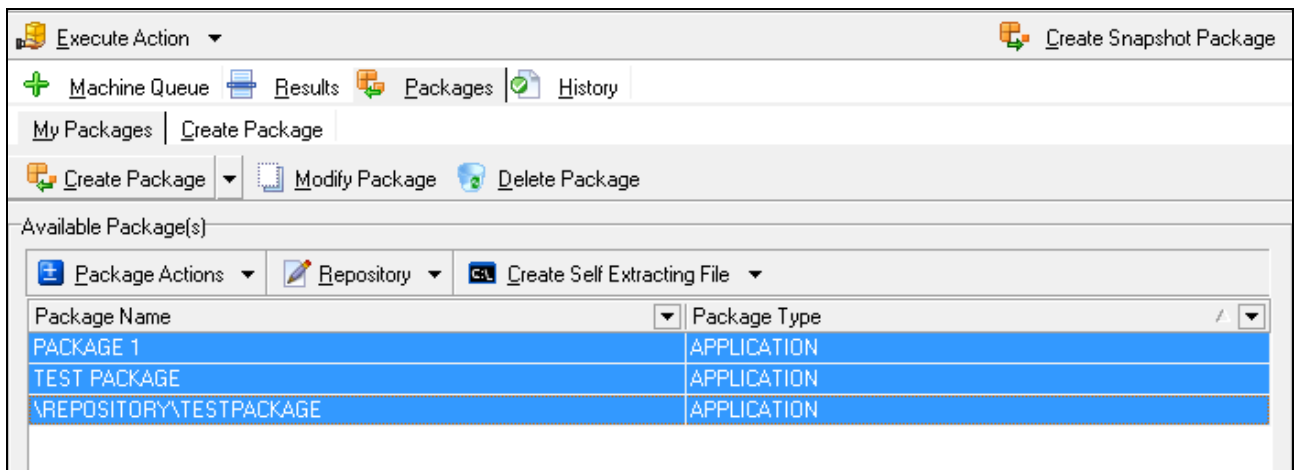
Execute Action ▼

Create Snapshot Package

Machine Queue Results Packages History

My Packages | Create Package

Create Package ▼ Modify Package Delete Package

Available Package(s)

Package Actions ▼ Repository ▼ Create Self Extracting File ▼

| Package Name | Package Type |
|---|---|
| PACKAGE 1 | APPLICATION |
| TEST PACKAGE | APPLICATION |
| \REPOSITORY\TESTPACKAGE | APPLICATION |